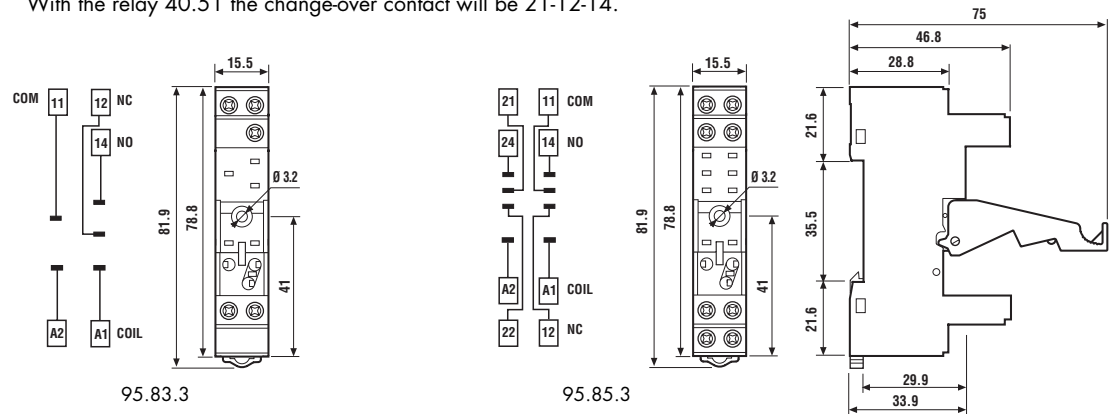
With the relay 40.51 the change-over contact will be 21-12-14.

COM 11 12 NC
14 NO
A2 A1 COIL
15.5
81.9
78.8
Ø 3.2
41
95.83.3

21 11 COM
24 14 NO
A2 A1 COIL
22 12 NC
15.5
81.9
78.8
Ø 3.2
41
95.85.3

75
46.8
28.8
21.6
35.5
21.6
29.9
33.9